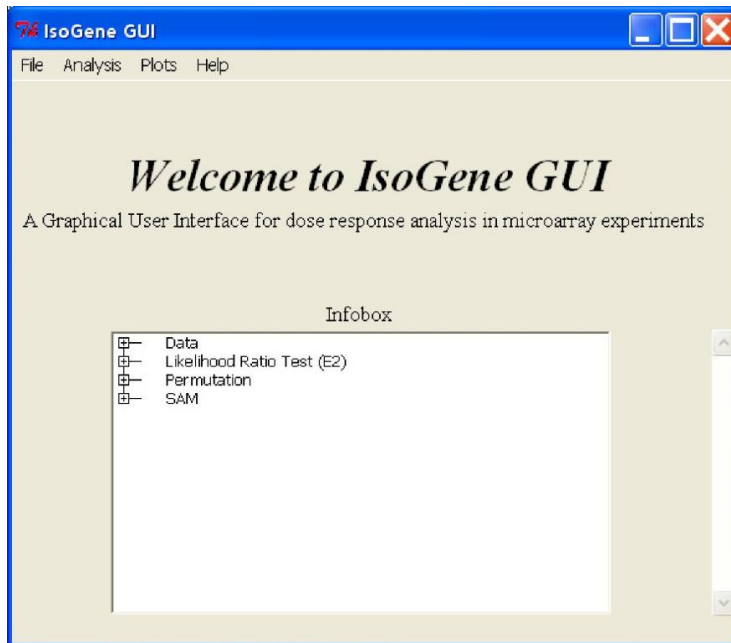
IsoGene GUI

File Analysis Plots Help

Welcome to IsoGene GUI

A Graphical User Interface for dose response analysis in microarray experiments

Infobox

Data
Likelihood Ratio Test (E2)
Permutation
SAM